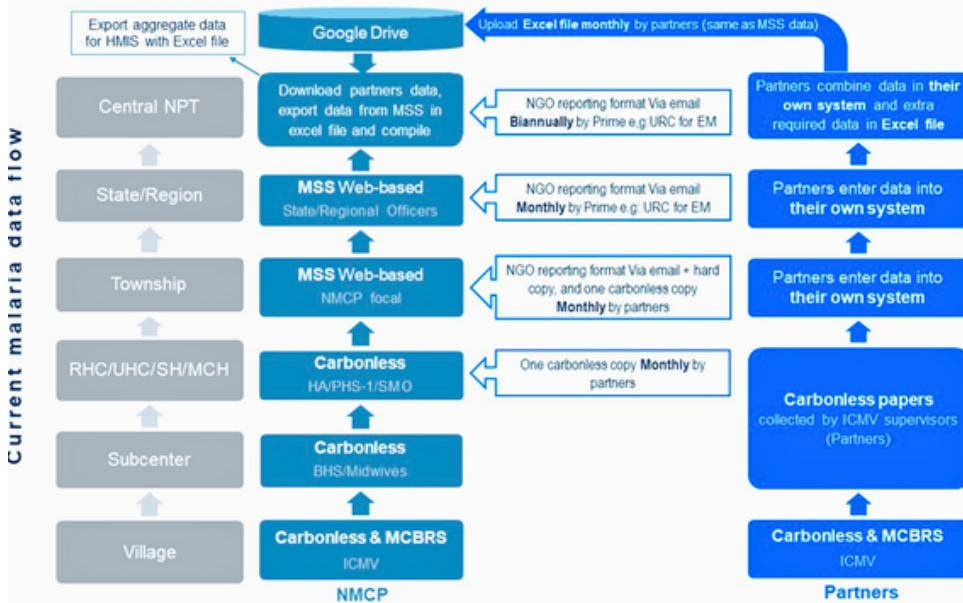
Current malaria data flow

Export aggregate data for HMIS with Excel file

Google Drive

Upload Excel file monthly by partners (same as MSS data)

Central NPT

Download partners data, export data from MSS in excel file and compile

NGO reporting format Via email Biannually by Prime e.g: URC for EM

Partners combine data in their own system and extra required data in Excel file

State/Region

MSS Web-based
State/Regional Officers

NGO reporting format Via email Monthly by Prime e.g: URC for EM

Partners enter data into their own system

Township

MSS Web-based
NMCP focal

NGO reporting format Via email + hard copy, and one carbonless copy Monthly by partners

Partners enter data into their own system

RHC/UHC/SH/MCH

Carbonless
HA/PHS-1/SMO

One carbonless copy Monthly by partners

Carbonless papers
collected by ICMV supervisors (Partners)

Subcenter

Carbonless
BHS/Midwives

Village

Carbonless & MCBRS
ICMV

Carbonless & MCBRS
ICMV

NMCP

Partners